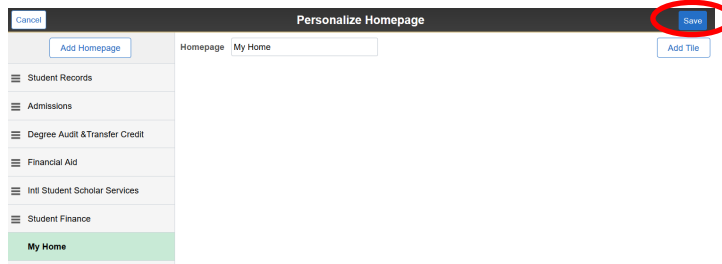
Cancel

Personalize Homepage

Save

Add Homepage

Homepage My Home

Add Tile

Student Records

Admissions

Degree Audit &Transfer Credit

Financial Aid

Intl Student Scholar Services

Student Finance

My Home